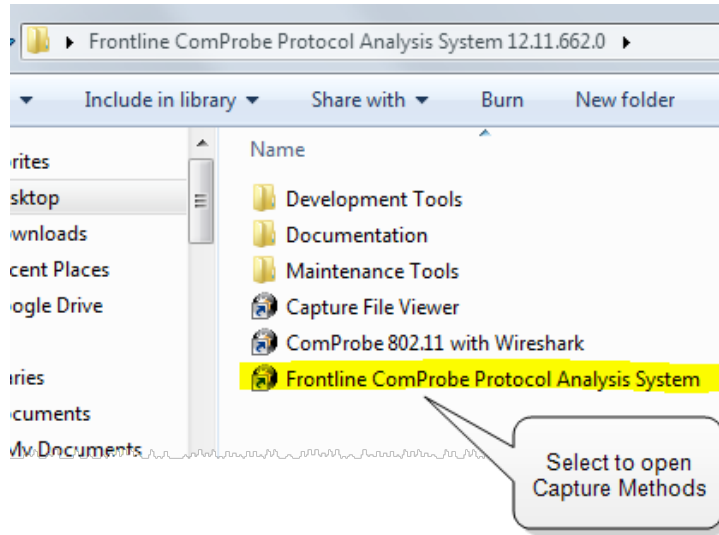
Frontline ComProbe Protocol Analysis System 12.11.662.0

Include in library Share with Burn New folder

orites
sktop
wnloads
cent Places
ogle Drive

aries
ocuments
My Documents

Name

Development Tools
Documentation
Maintenance Tools
Capture File Viewer
ComProbe 802.11 with Wireshark
Frontline ComProbe Protocol Analysis System

Select to open Capture Methods